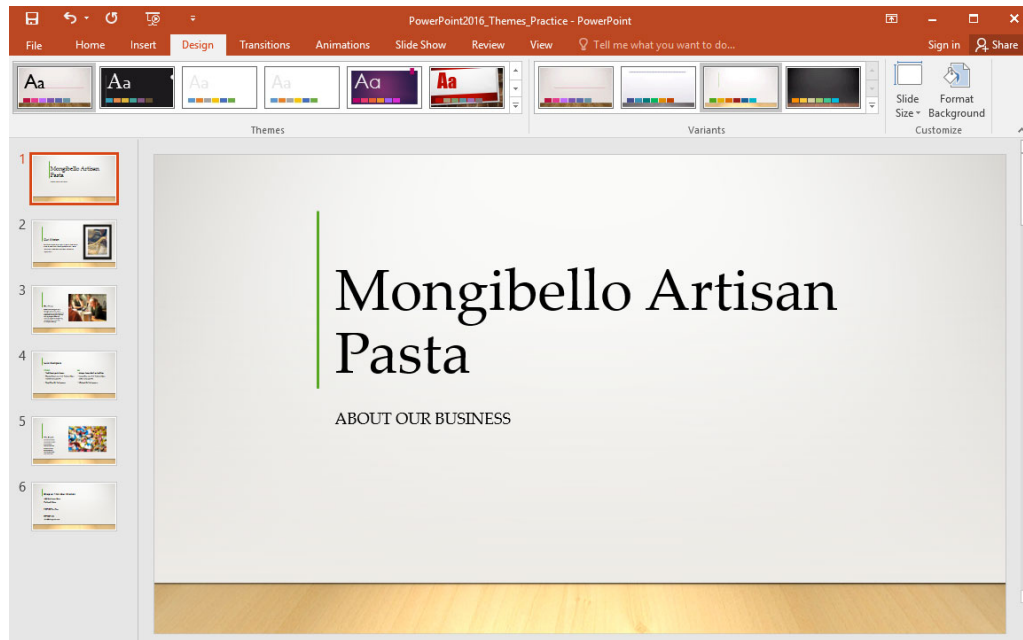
PowerPoint2016_Themes_Practice - PowerPoint

File Home Insert Design Transitions Animations Slide Show Review View Tell me what you want to do... Sign in Share

Aa Aa Aa Aa Aa Aa

Themes

Variants

Slide Size Format Background

Customize

1
Mongibello Artisan Pasta

2
Our Vision

3

4

5

6

Mongibello Artisan Pasta

ABOUT OUR BUSINESS